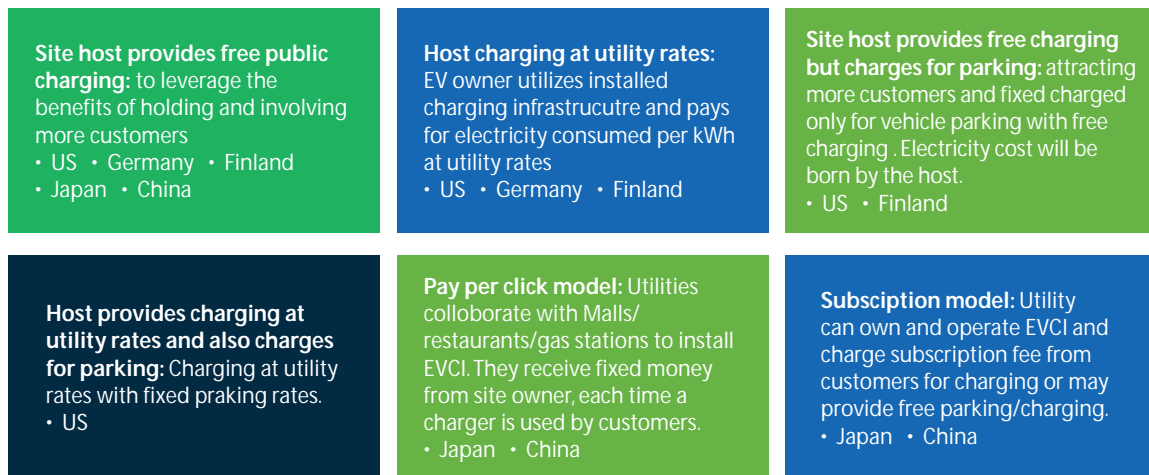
**Site host provides free public charging:** to leverage the benefits of holding and involving more customers
• US • Germany • Finland
• Japan • China

**Host charging at utility rates:** EV owner utilizes installed charging infrasrucutre and pays for electricity consumed per kWh at utility rates
• US • Germany • Finland

**Site host provides free charging but charges for parking:** attracting more customers and fixed charged only for vehicle parking with free charging . Electricity cost will be born by the host.
• US • Finland

**Host provides charging at utility rates and also charges for parking:** Charging at utility rates with fixed praking rates.
• US

**Pay per click model:** Utilities colloborate with Malls/ restaurants/gas stations to install EVCI. They receive fixed money from site owner, each time a charger is used by customers.
• Japan • China

**Subsciption model:** Utility can own and operate EVCI and charge subscription fee from customers for charging or may provide free parking/charging.
• Japan • China